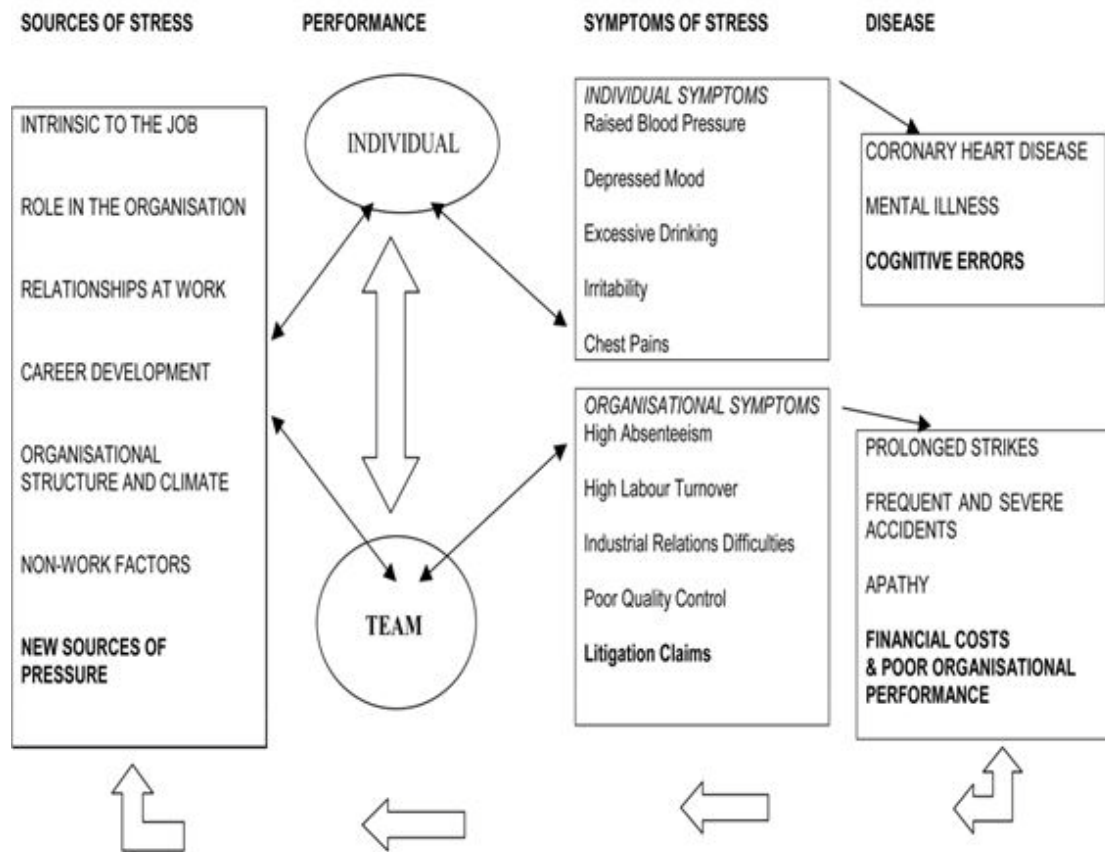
SOURCES OF STRESS

PERFORMANCE

SYMPTOMS OF STRESS

DISEASE

INTRINSIC TO THE JOB

ROLE IN THE ORGANISATION

RELATIONSHIPS AT WORK

CAREER DEVELOPMENT

ORGANISATIONAL STRUCTURE AND CLIMATE

NON-WORK FACTORS

NEW SOURCES OF PRESSURE

INDIVIDUAL

TEAM

INDIVIDUAL SYMPTOMS
Raised Blood Pressure

Depressed Mood

Excessive Drinking

Irritability

Chest Pains

ORGANISATIONAL SYMPTOMS
High Absenteeism

High Labour Turnover

Industrial Relations Difficulties

Poor Quality Control

Litigation Claims

CORONARY HEART DISEASE

MENTAL ILLNESS

COGNITIVE ERRORS

PROLONGED STRIKES

FREQUENT AND SEVERE ACCIDENTS

APATHY

FINANCIAL COSTS & POOR ORGANISATIONAL PERFORMANCE